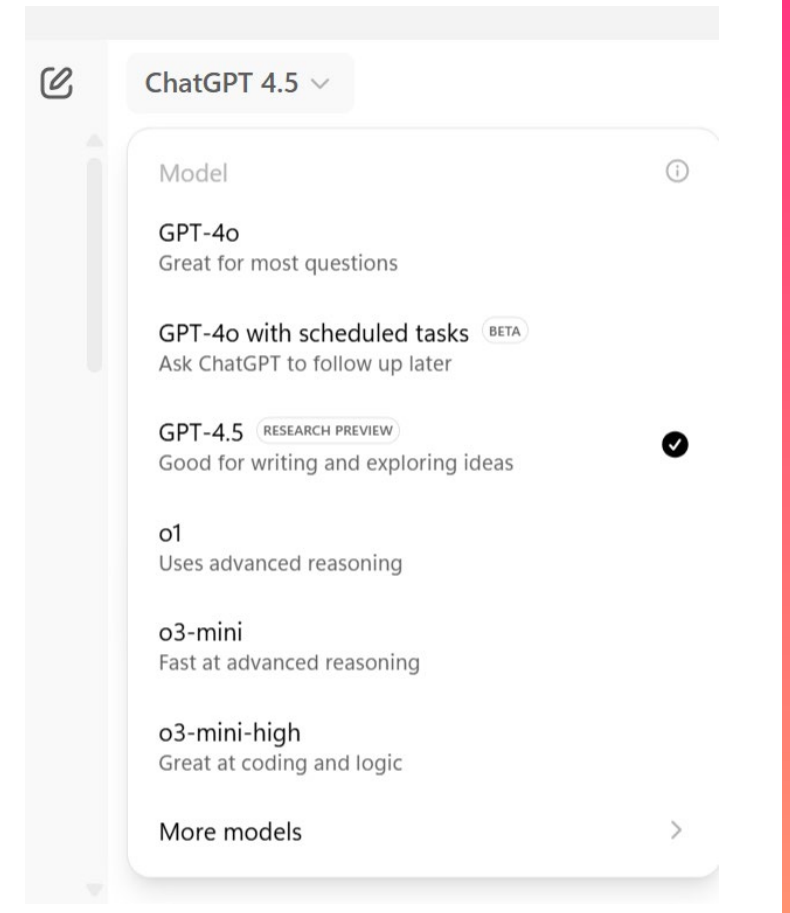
ChatGPT 4.5

Model

GPT-4o
Great for most questions

GPT-4o with scheduled tasks BETA
Ask ChatGPT to follow up later

GPT-4.5 RESEARCH PREVIEW
Good for writing and exploring ideas

o1
Uses advanced reasoning

o3-mini
Fast at advanced reasoning

o3-mini-high
Great at coding and logic

More models